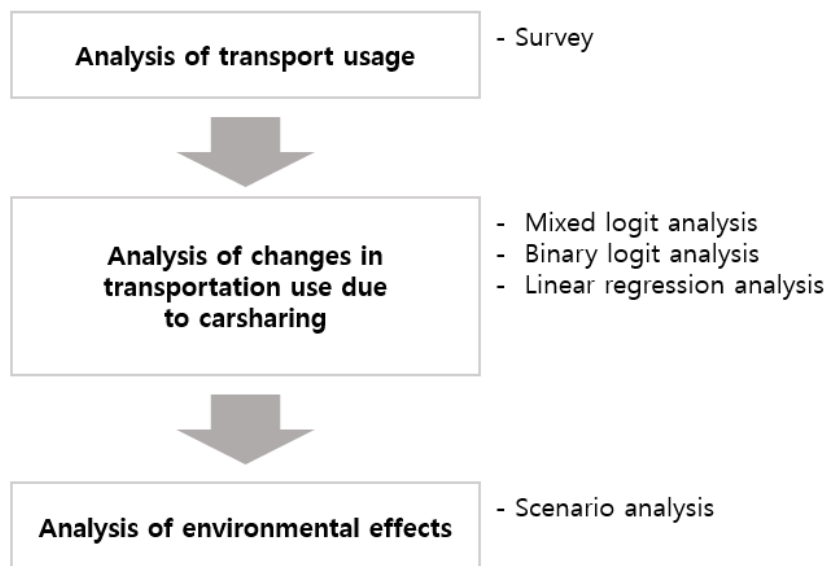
Analysis of transport usage

- Survey

Analysis of changes in transportation use due to carsharing

- Mixed logit analysis
- Binary logit analysis
- Linear regression analysis

Analysis of environmental effects

- Scenario analysis